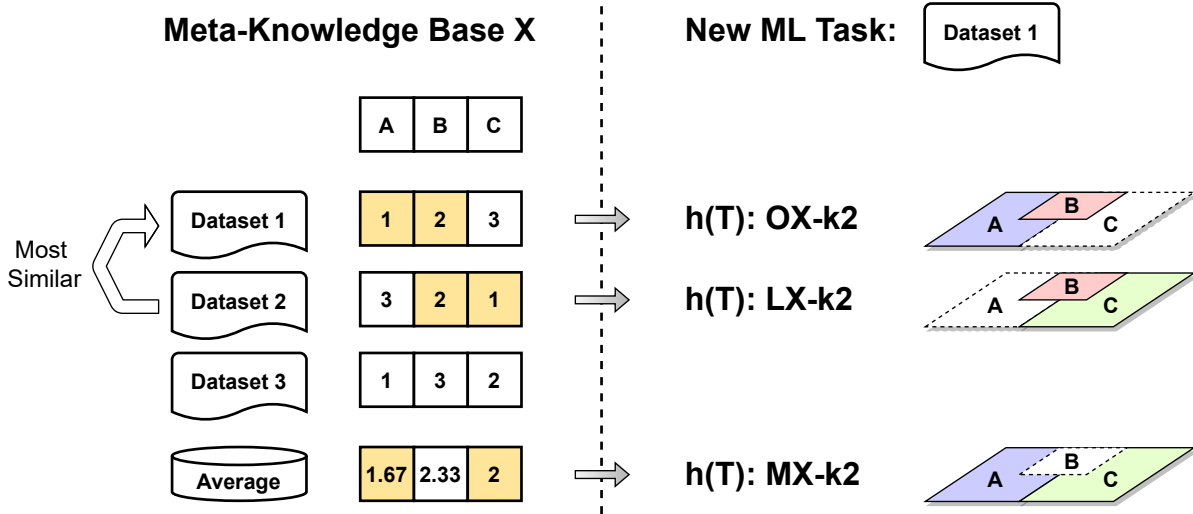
Meta-Knowledge Base X

New ML Task: Dataset 1

| A | B | C |
|---|---|---|
| 1 | 2 | 3 |
| 3 | 2 | 1 |
| 1 | 3 | 2 |
| 1.67 | 2.33 | 2 |

Most Similar

Dataset 1

Dataset 2

Dataset 3

Average

h(T): OX-k2

A B C

h(T): LX-k2

A B C

h(T): MX-k2

A B C